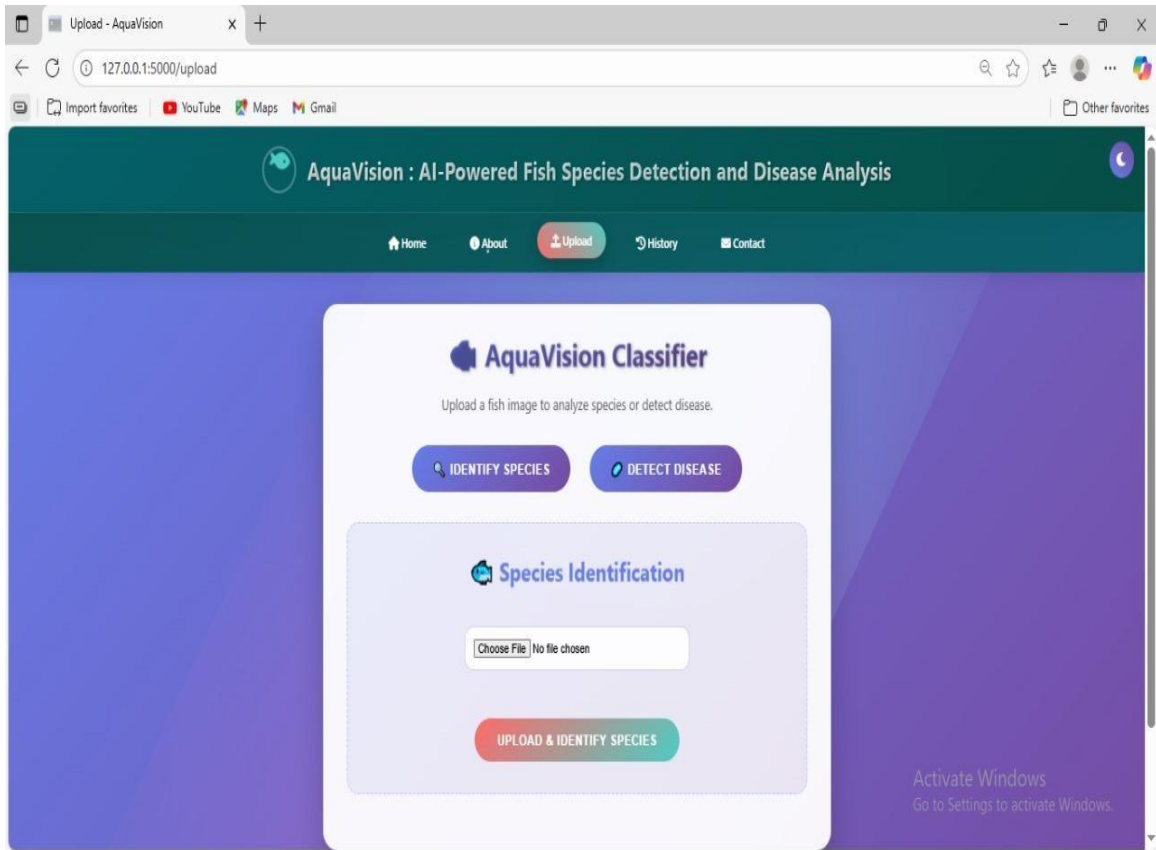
Upload - AquaVision

127.0.0.1:5000/upload

Import favorites | YouTube | Maps | Gmail | Other favorites

AquaVision : AI-Powered Fish Species Detection and Disease Analysis

Home About Upload History Contact

AquaVision Classifier

Upload a fish image to analyze species or detect disease.

IDENTIFY SPECIES | DETECT DISEASE

Species Identification

Choose File No file chosen

UPLOAD & IDENTIFY SPECIES

Activate Windows
Go to Settings to activate Windows.